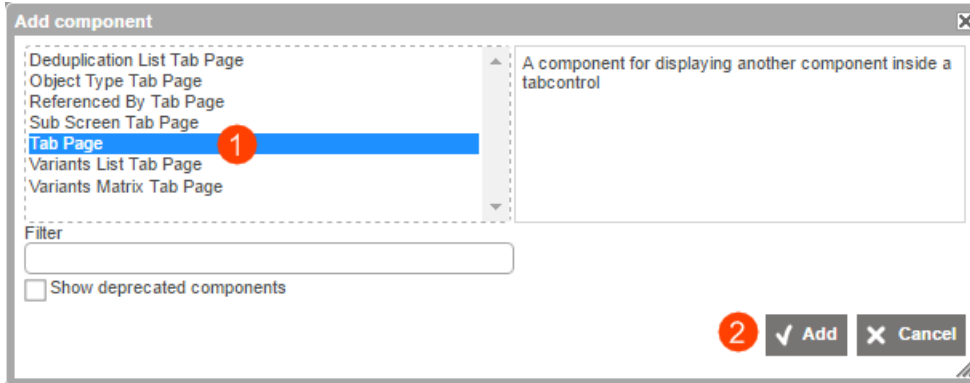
Add component

Deduplication List Tab Page
Object Type Tab Page
Referenced By Tab Page
Sub Screen Tab Page
Tab Page
Variants List Tab Page
Variants Matrix Tab Page

1

A component for displaying another component inside a tabcontrol

Filter

Show deprecated components

2

Add

Cancel